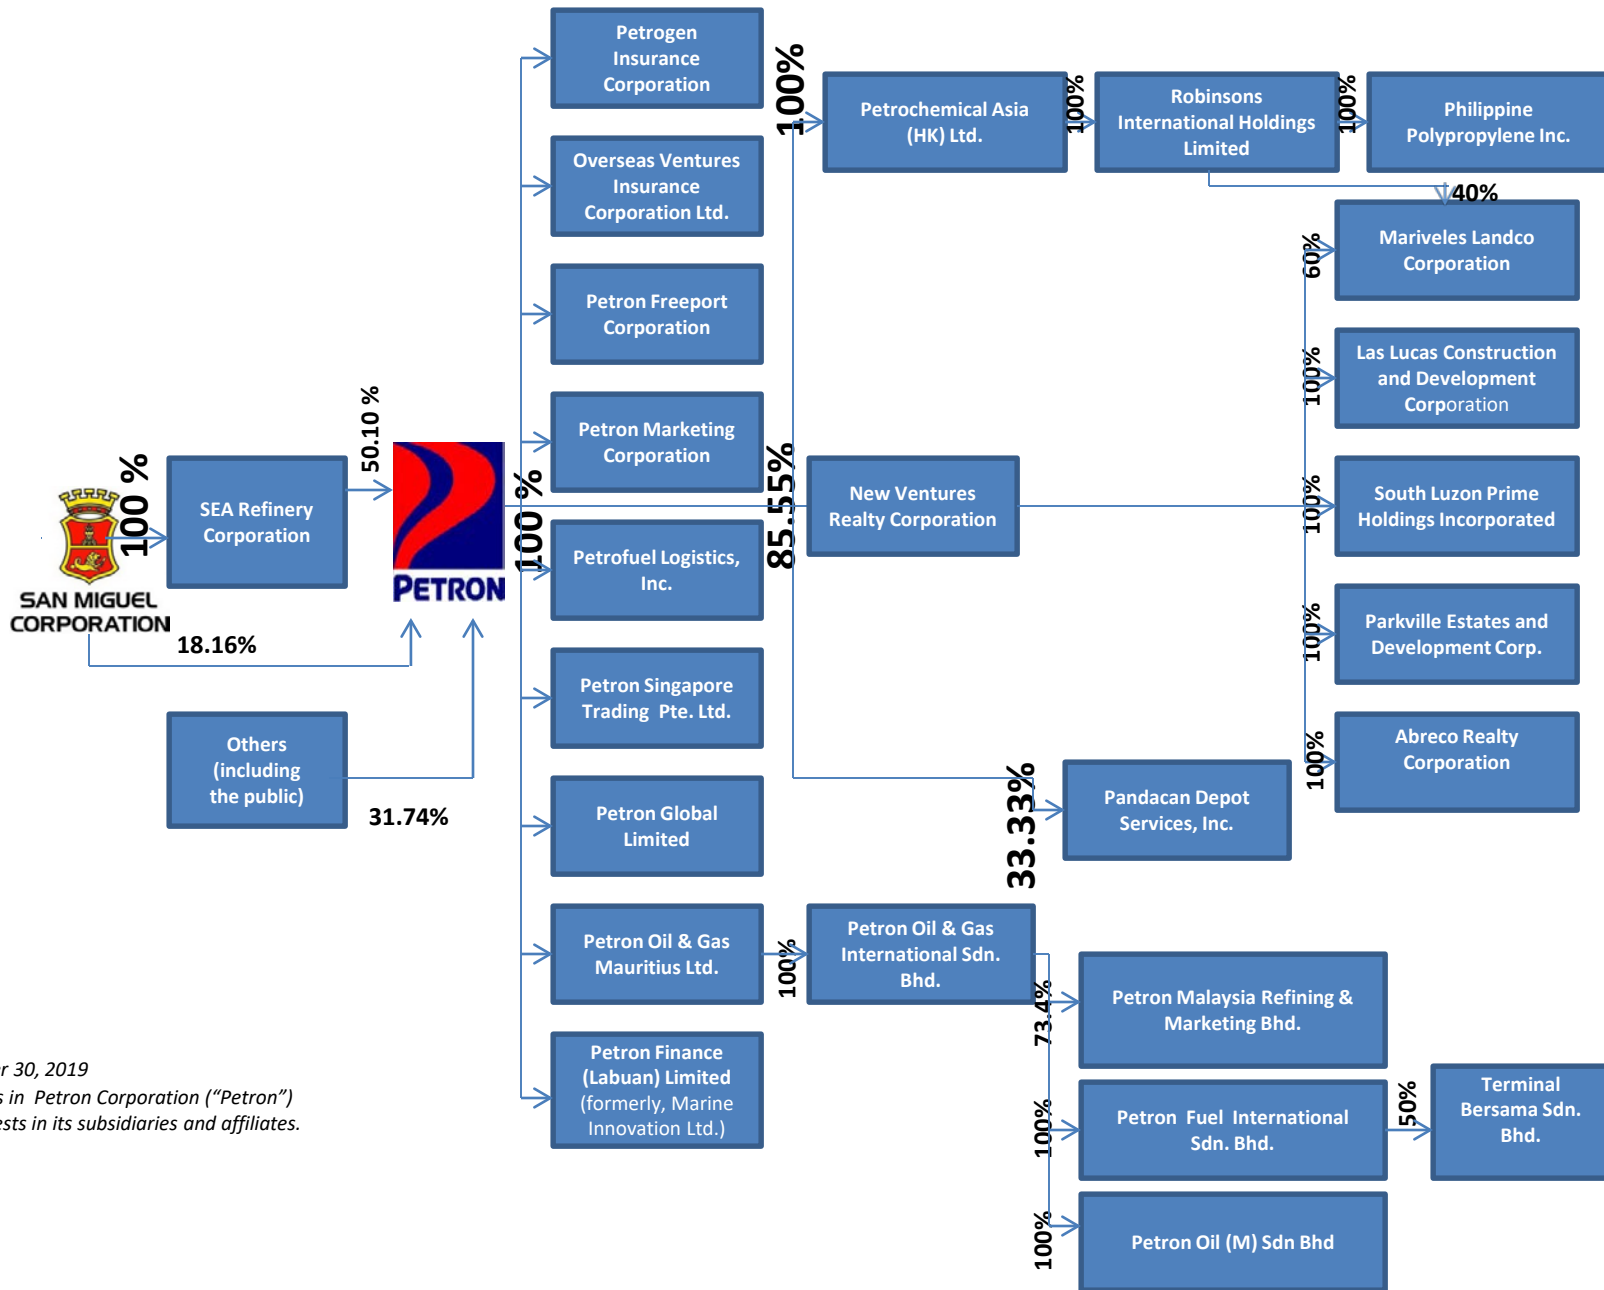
SAN MIGUEL CORPORATION

100 %

SEA Refinery Corporation

50.10 %

PETRON

18.16%

Others (including the public)

31.74%

100 %

Petrogen Insurance Corporation

Overseas Ventures Insurance Corporation Ltd.

Petron Freeport Corporation

Petron Marketing Corporation

Petrofuel Logistics, Inc.

Petron Singapore Trading Pte. Ltd.

Petron Global Limited

Petron Oil & Gas Mauritius Ltd.

Petron Finance (Labuan) Limited (formerly, Marine Innovation Ltd.)

100%

Petrochemical Asia (HK) Ltd.

100%

Robinsons International Holdings Limited

100%

Philippine Polypropylene Inc.

40%

85.55%

New Ventures Realty Corporation

60%

Mariveles Landco Corporation

100%

Las Lucas Construction and Development Corporation

100%

South Luzon Prime Holdings Incorporated

100%

Parkville Estates and Development Corp.

100%

Abreco Realty Corporation

33.33%

Pandacan Depot Services, Inc.

100%

Petron Oil & Gas International Sdn. Bhd.

73.4%

Petron Malaysia Refining & Marketing Bhd.

100%

Petron Fuel International Sdn. Bhd.

50%

Terminal Bersama Sdn. Bhd.

100%

Petron Oil (M) Sdn Bhd

r 30, 2019
s in Petron Corporation (“Petron”)
ests in its subsidiaries and affiliates.